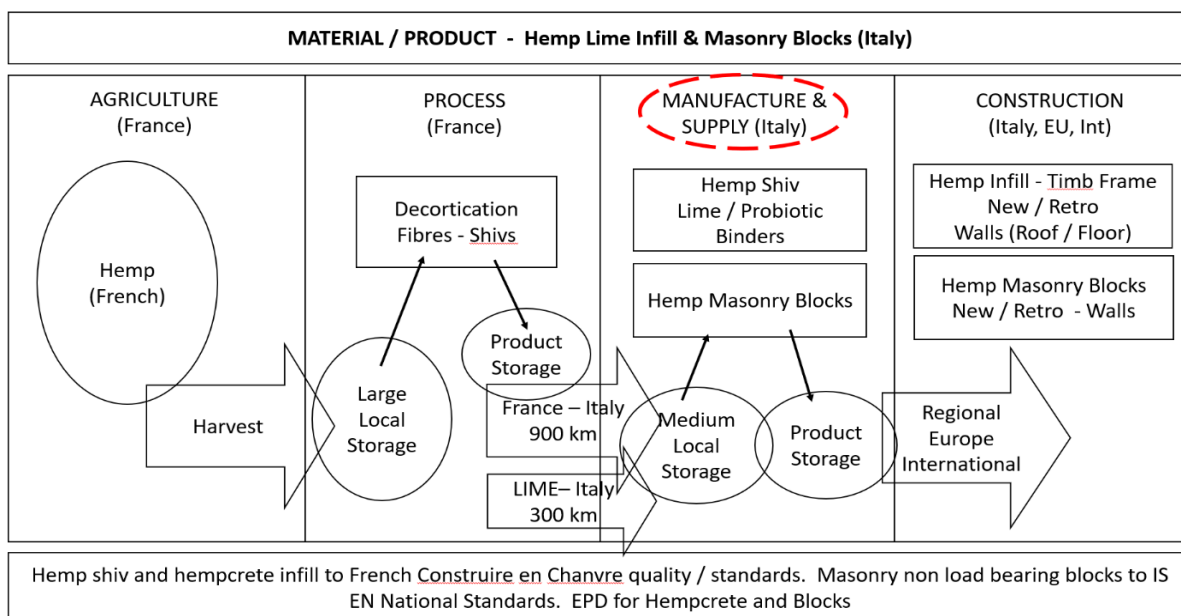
MATERIAL / PRODUCT - Hemp Lime Infill & Masonry Blocks (Italy)

AGRICULTURE (France)

Hemp (French)

Harvest

PROCESS (France)

Decortication Fibres - Shivs

Large Local Storage

Product Storage

France – Italy 900 km

LIME– Italy 300 km

MANUFACTURE & SUPPLY (Italy)

Hemp Shiv Lime / Probiotic Binders

Hemp Masonry Blocks

Medium Local Storage

Product Storage

CONSTRUCTION (Italy, EU, Int)

Hemp Infill - Timb Frame New / Retro Walls (Roof / Floor)

Hemp Masonry Blocks New / Retro - Walls

Regional Europe International

Hemp shiv and hempcrete infill to French Construire en Chanvre quality / standards. Masonry non load bearing blocks to IS EN National Standards. EPD for Hempcrete and Blocks